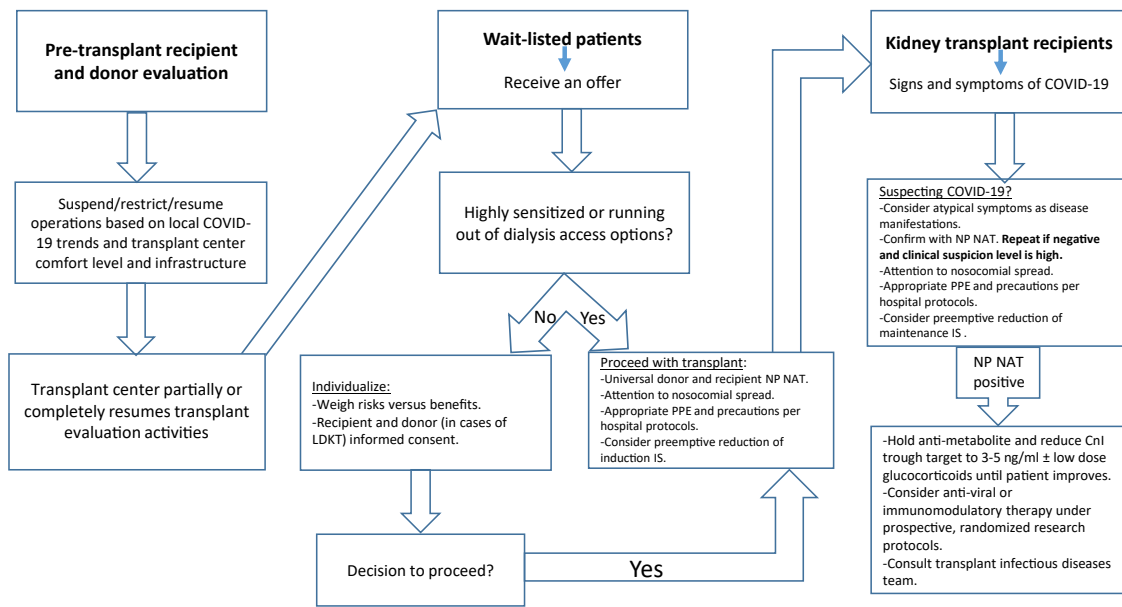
Pre-transplant recipient and donor evaluation

Suspend/restrict/resume operations based on local COVID-19 trends and transplant center comfort level and infrastructure

Transplant center partially or completely resumes transplant evaluation activities

Wait-listed patients

Receive an offer

Highly sensitized or running out of dialysis access options?

No

Yes

Individualize:
-Weigh risks versus benefits.
-Recipient and donor (in cases of LDKT) informed consent.

Decision to proceed?

Yes

Proceed with transplant:
-Universal donor and recipient NP NAT.
-Attention to nosocomial spread.
-Appropriate PPE and precautions per hospital protocols.
-Consider preemptive reduction of induction IS.

Kidney transplant recipients

Signs and symptoms of COVID-19

Suspecting COVID-19?
-Consider atypical symptoms as disease manifestations.
-Confirm with NP NAT. **Repeat if negative and clinical suspicion level is high.**
-Attention to nosocomial spread.
-Appropriate PPE and precautions per hospital protocols.
-Consider preemptive reduction of maintenance IS .

NP NAT positive

-Hold anti-metabolite and reduce CnI trough target to 3-5 ng/ml ± low dose glucocorticoids until patient improves.
-Consider anti-viral or immunomodulatory therapy under prospective, randomized research protocols.
-Consult transplant infectious diseases team.